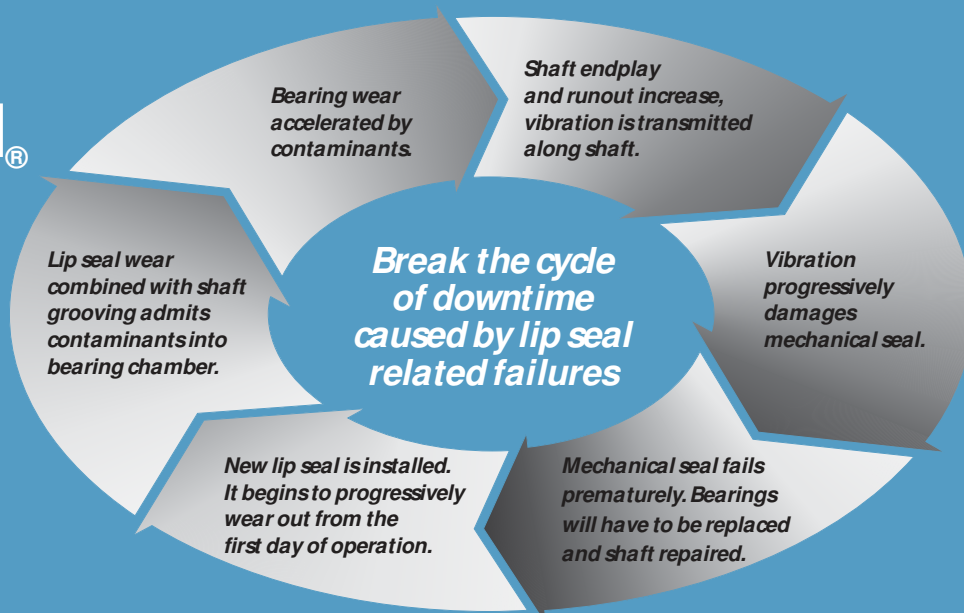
®

Bearing wear accelerated by contaminants.

Shaft endplay and runout increase, vibration is transmitted along shaft.

Vibration progressively damages mechanical seal.

Mechanical seal fails prematurely. Bearings will have to be replaced and shaft repaired.

New lip seal is installed. It begins to progressively wear out from the first day of operation.

Lip seal wear combined with shaft grooving admits contaminants into bearing chamber.

Break the cycle of downtime caused by lip seal related failures